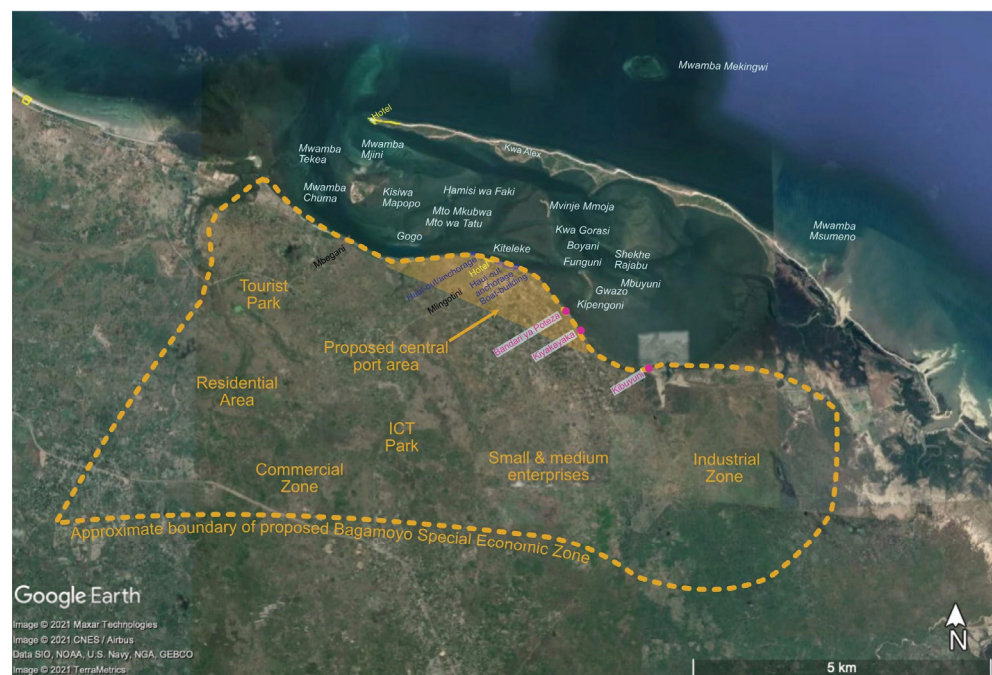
Mwamba Mekingwi

Hotel

Mwamba Tekea

Mwamba Mjini

Kwa Alex

Mwamba Chuma

Kisiwa Mapopo

Hamisi wa Faki

Mvinje Mmoja

Mto Mkubwa

Mto wa Tatu

Kwa Gorasi

Mwamba Msumeno

Gogo

Kiteleke

Boyani

Shekhe Rajabu

Mbegani

Funguni

Mbuyuni

Gwazo

Kipengoni

Hotel

Haulout/anchorage

Haulout/anchorage

Boatbuilding

Mlingotini

Tourist Park

Bandari ya Pwaza

Kiyakayaki

Proposed central port area

Kibuyuni

Residential Area

ICT Park

Commercial Zone

Small & medium enterprises

Industrial Zone

Approximate boundary of proposed Bagamoyo Special Economic Zone

Google Earth

Image © 2021 Maxar Technologies
Image © 2021 CNES / Airbus
Data SIO, NOAA, U.S. Navy, NGA, GEBCO
Image © 2021 TerraMetrics

N

5 km